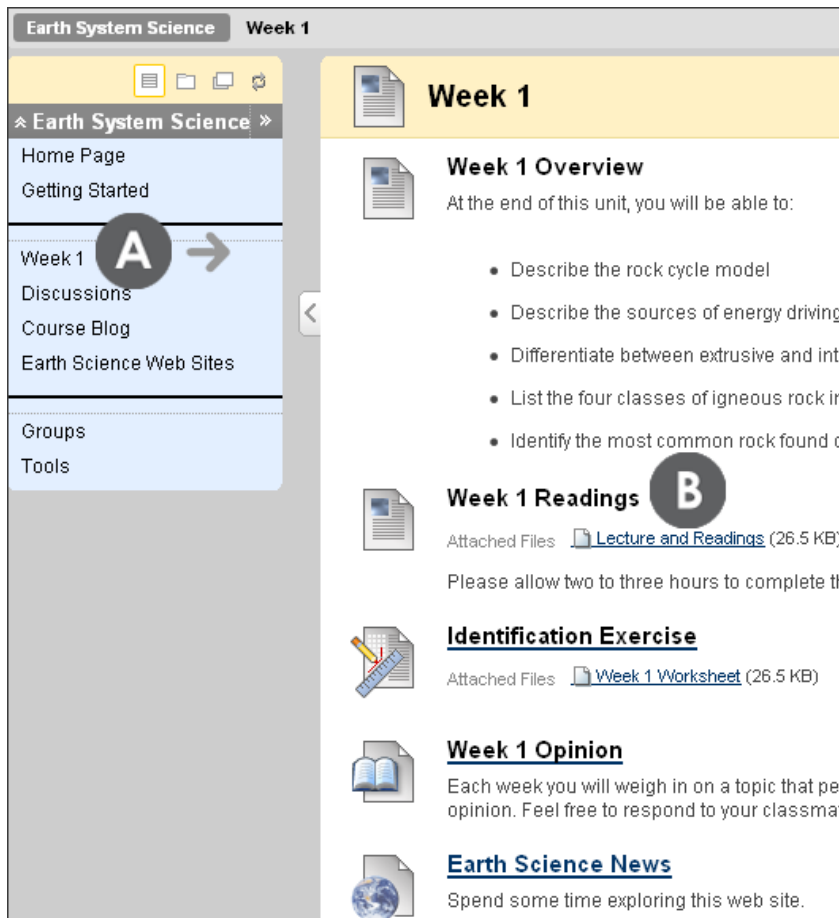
Earth System Science Week 1

« Earth System Science »

Home Page
Getting Started

Week 1
A
Discussions
Course Blog
Earth Science Web Sites

Groups
Tools

Week 1

Week 1 Overview

At the end of this unit, you will be able to:

- Describe the rock cycle model
- Describe the sources of energy driving
- Differentiate between extrusive and int
- List the four classes of igneous rock i
- Identify the most common rock found c

Week 1 Readings B

Attached Files Lecture and Readings (26.5 KB)

Please allow two to three hours to complete t

Identification Exercise

Attached Files Week 1 Worksheet (26.5 KB)

Week 1 Opinion

Each week you will weigh in on a topic that pe opinion. Feel free to respond to your classma

Earth Science News

Spend some time exploring this web site.